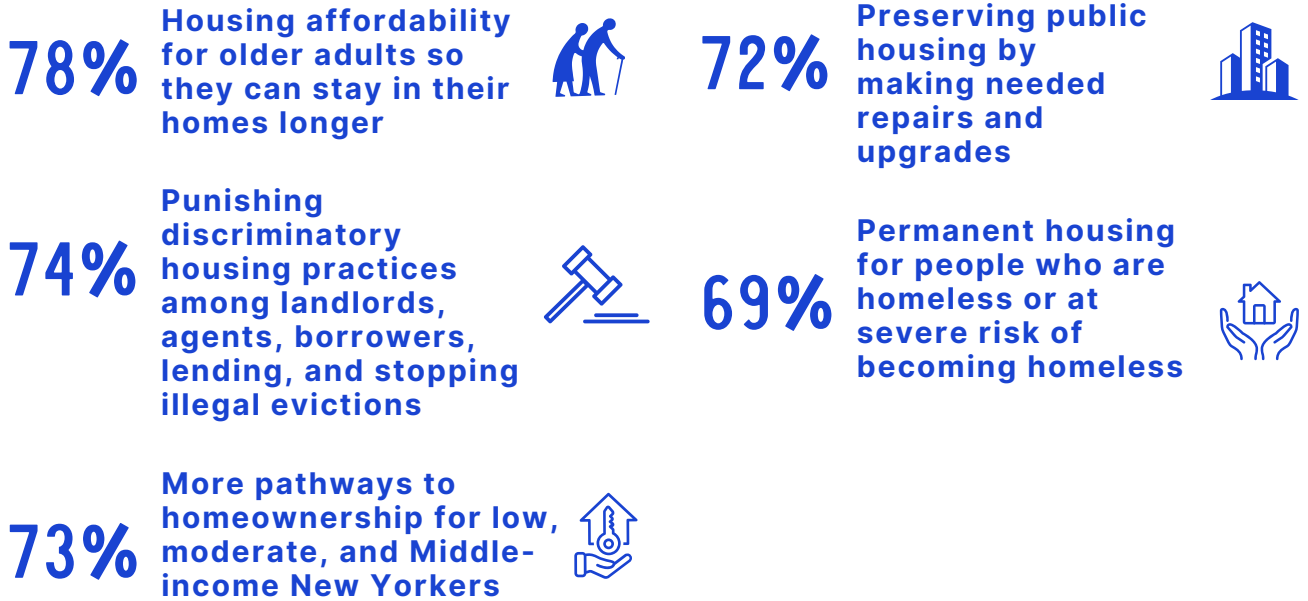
78% Housing affordability for older adults so they can stay in their homes longer

74% Punishing discriminatory housing practices among landlords, agents, borrowers, lending, and stopping illegal evictions

73% More pathways to homeownership for low, moderate, and Middle-income New Yorkers

72% Preserving public housing by making needed repairs and upgrades

69% Permanent housing for people who are homeless or at severe risk of becoming homeless